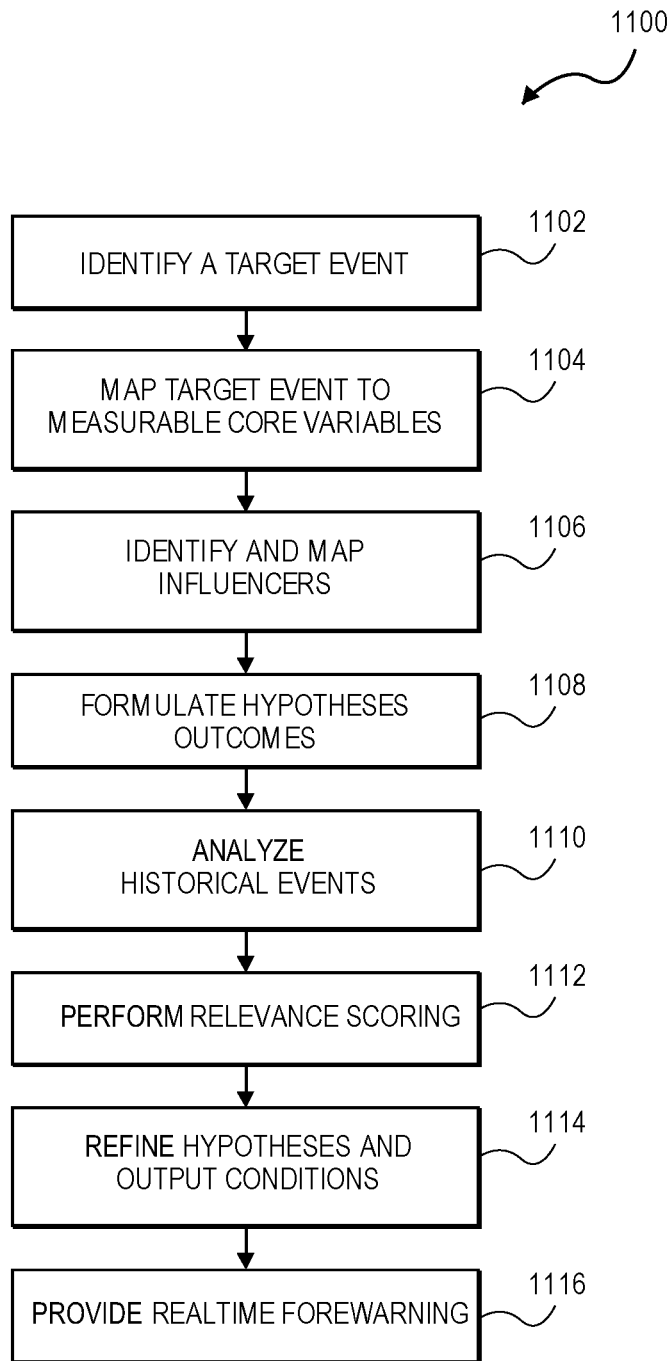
1100

IDENTIFY A TARGET EVENT

1102

MAP TARGET EVENT TO MEASURABLE CORE VARIABLES

1104

IDENTIFY AND MAP INFLUENCERS

1106

FORMULATE HYPOTHESES OUTCOMES

1108

ANALYZE HISTORICAL EVENTS

1110

PERFORM RELEVANCE SCORING

1112

REFINE HYPOTHESES AND OUTPUT CONDITIONS

1114

PROVIDE REALTIME FOREWARNING

1116